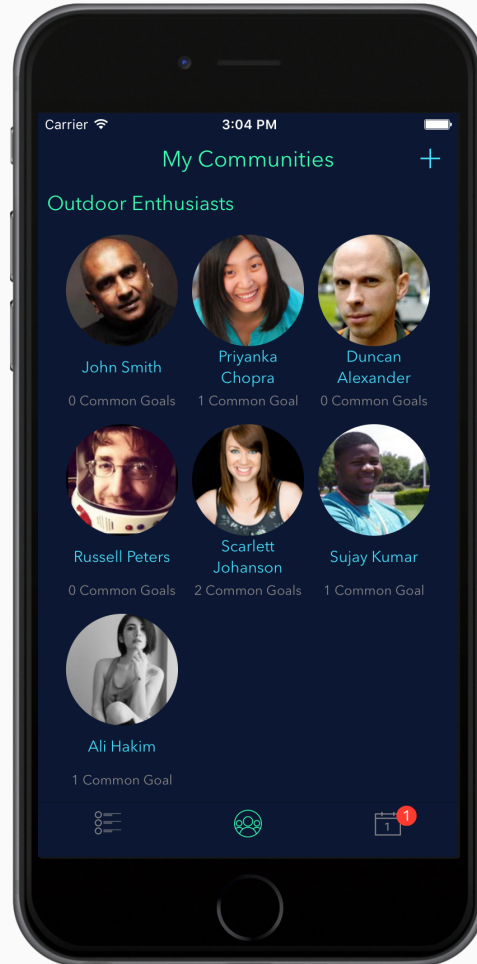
Carrier 3:04 PM

My Communities +

Outdoor Enthusiasts

John Smith
0 Common Goals

Priyanka Chopra
1 Common Goal

Duncan Alexander
0 Common Goals

Russell Peters
0 Common Goals

Scarlett Johanson
2 Common Goals

Sujay Kumar
1 Common Goal

Ali Hakim
1 Common Goal

1 1